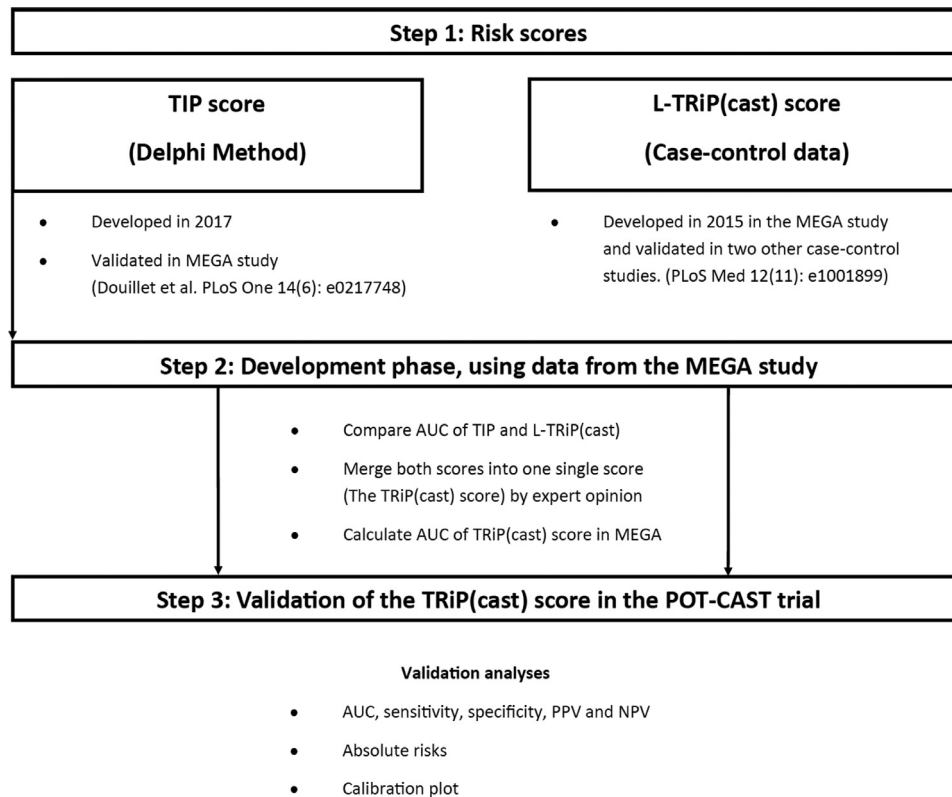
Step 1: Risk scores

TIP score

(Delphi Method)

- Developed in 2017
- Validated in MEGA study (Douillet et al. PLoS One 14(6): e0217748)

L-TRiP(cast) score

(Case-control data)

- Developed in 2015 in the MEGA study and validated in two other case-control studies. (PLoS Med 12(11): e1001899)

Step 2: Development phase, using data from the MEGA study

- Compare AUC of TIP and L-TRiP(cast)
- Merge both scores into one single score (The TRiP(cast) score) by expert opinion
- Calculate AUC of TRiP(cast) score in MEGA

Step 3: Validation of the TRiP(cast) score in the POT-CAST trial

Validation analyses

- AUC, sensitivity, specificity, PPV and NPV
- Absolute risks
- Calibration plot